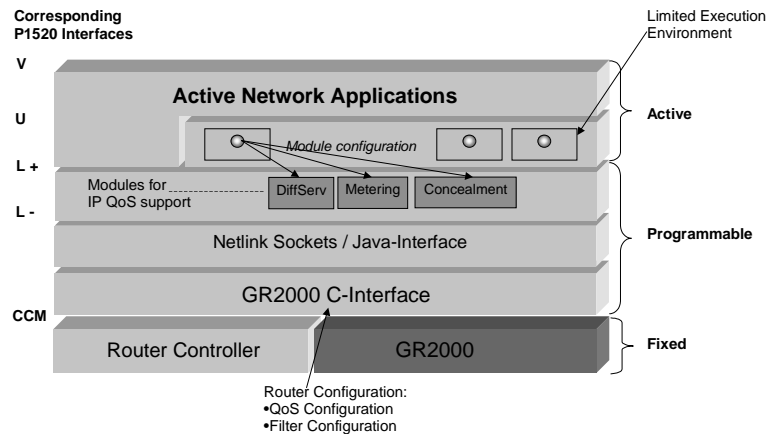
Corresponding P1520 Interfaces

Limited Execution Environment

V

U

L +

L -

CCM

Active Network Applications

Module configuration

Modules for IP QoS support

DiffServ

Metering

Concealment

Netlink Sockets / Java-Interface

GR2000 C-Interface

Router Controller

GR2000

Active

Programmable

Fixed

Router Configuration:
•QoS Configuration
•Filter Configuration